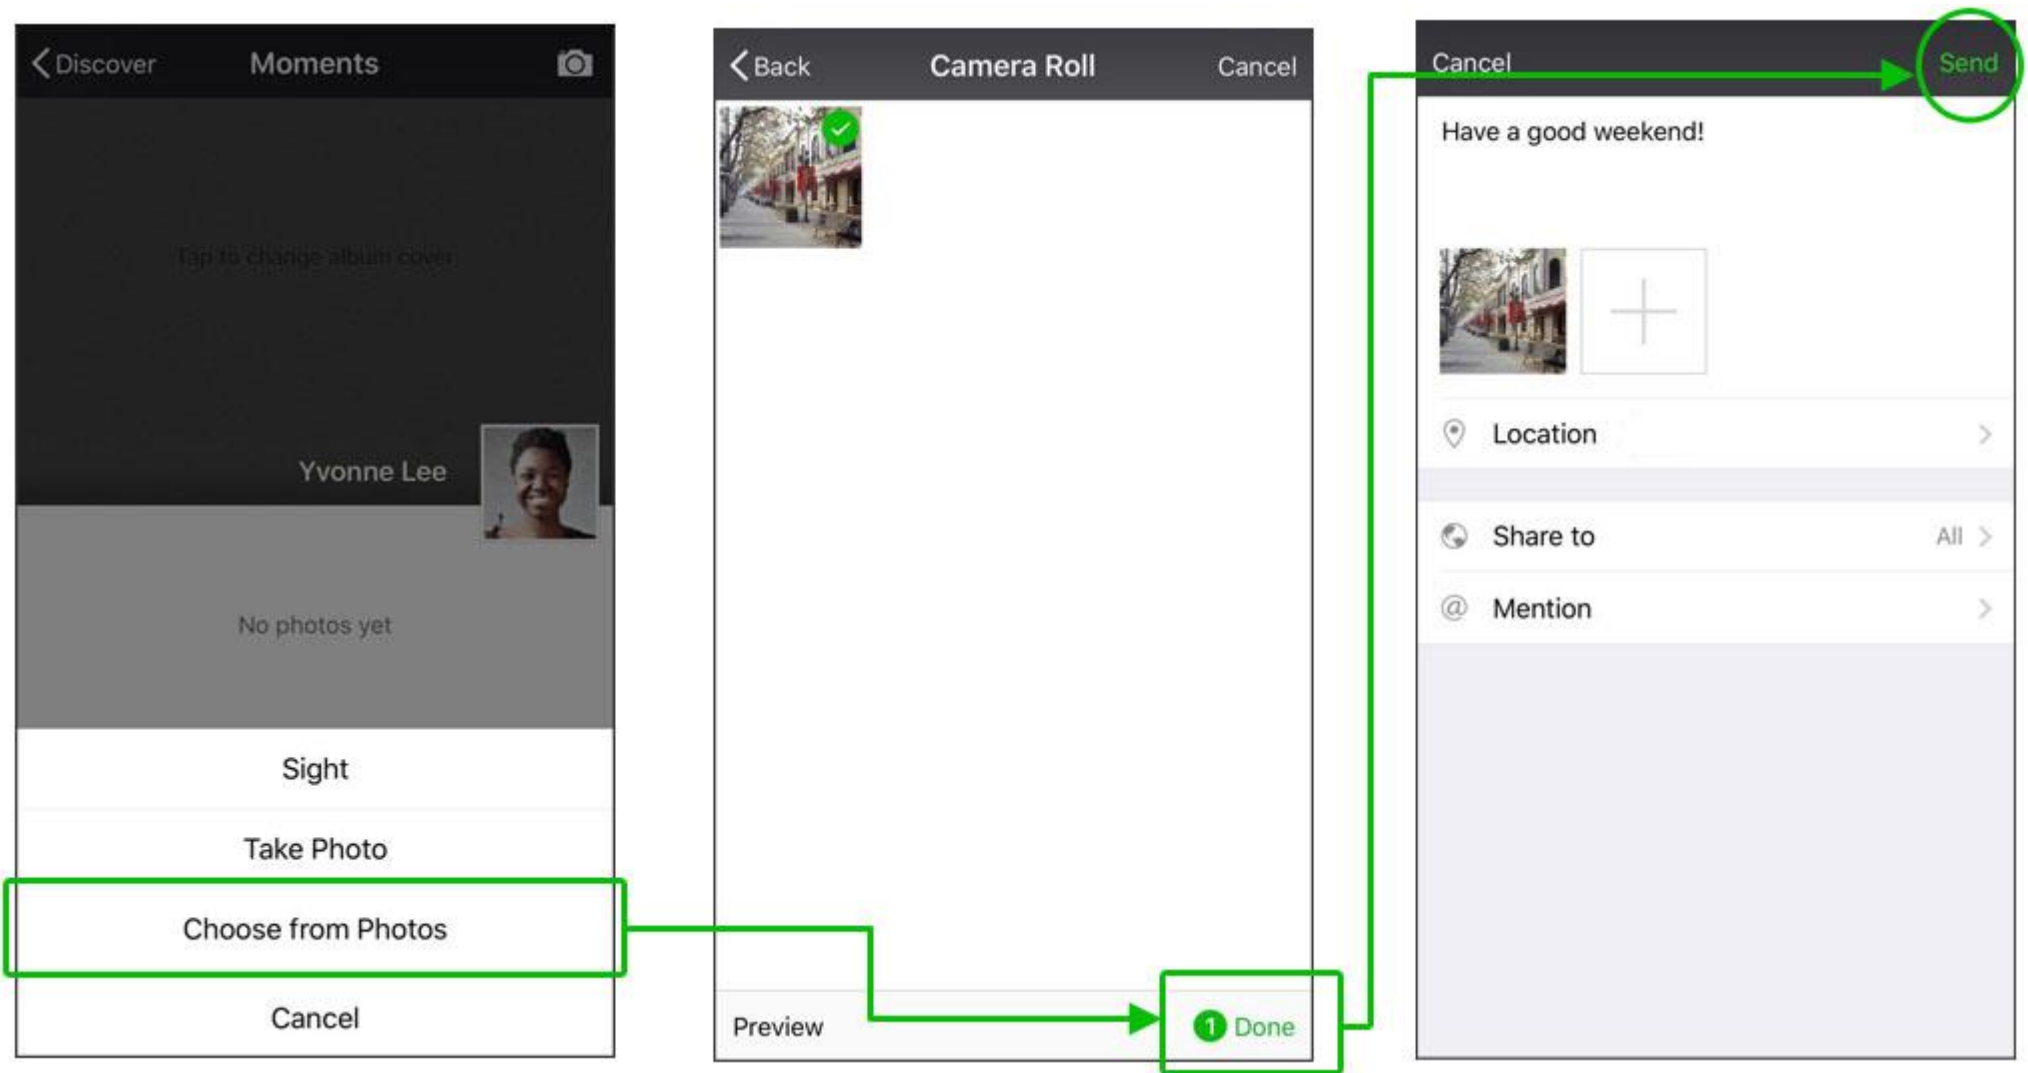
Discover Moments

Tap to change album cover

Yvonne Lee

No photos yet

Sight

Take Photo

Choose from Photos

Cancel

Back Camera Roll Cancel

Preview

1 Done

Cancel Send

Have a good weekend!

Location

Share to All

Mention